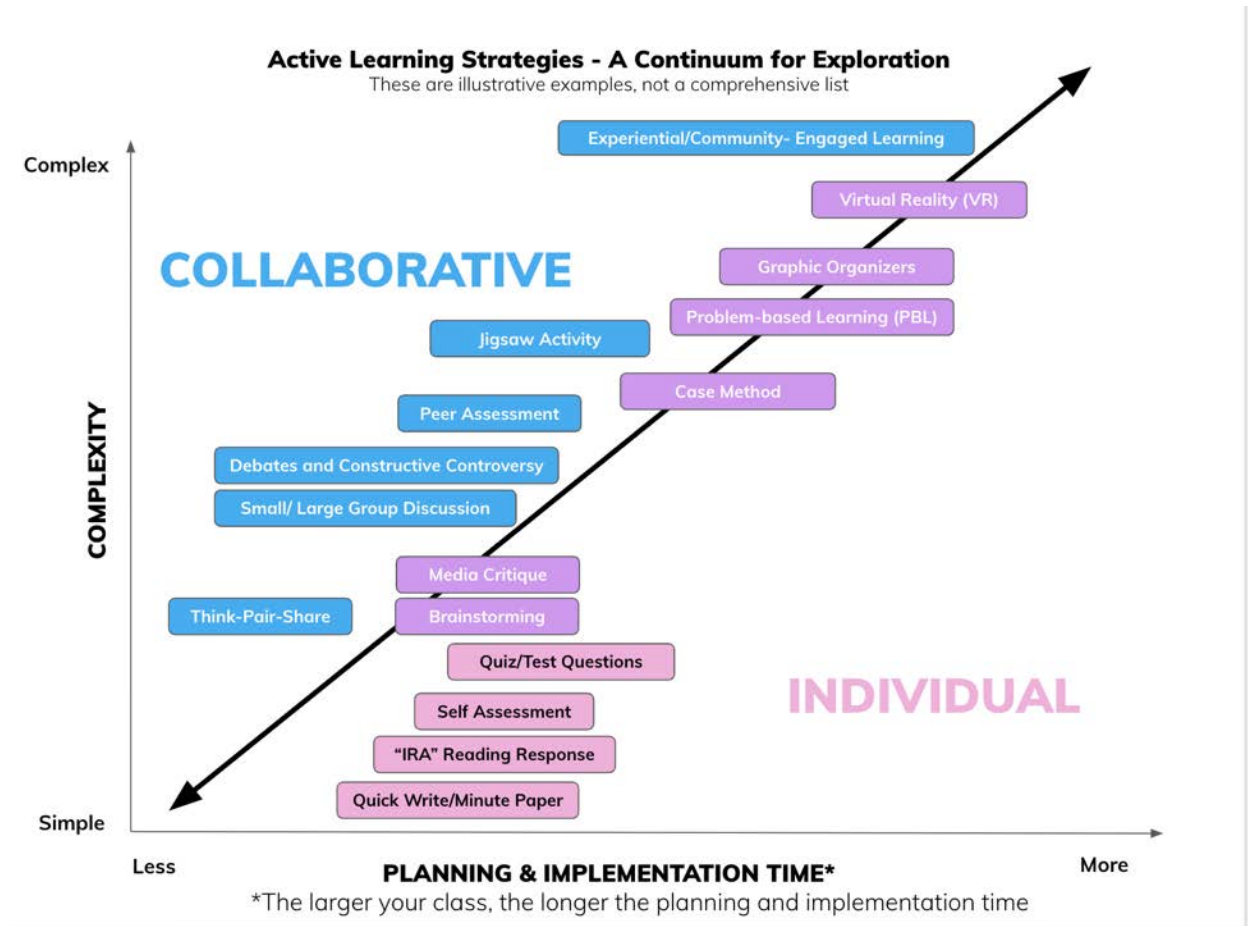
Active Learning Strategies - A Continuum for Exploration
These are illustrative examples, not a comprehensive list

Complex

Experiential/Community- Engaged Learning

Virtual Reality (VR)

COLLABORATIVE

Graphic Organizers

Problem-based Learning (PBL)

Jigsaw Activity

Case Method

Peer Assessment

COMPLEXITY

Debates and Constructive Controversy

Small/ Large Group Discussion

Media Critique

Think-Pair-Share

Brainstorming

Quiz/Test Questions

INDIVIDUAL

Self Assessment

"IRA" Reading Response

Quick Write/Minute Paper

Simple

Less

PLANNING & IMPLEMENTATION TIME*

More

*The larger your class, the longer the planning and implementation time